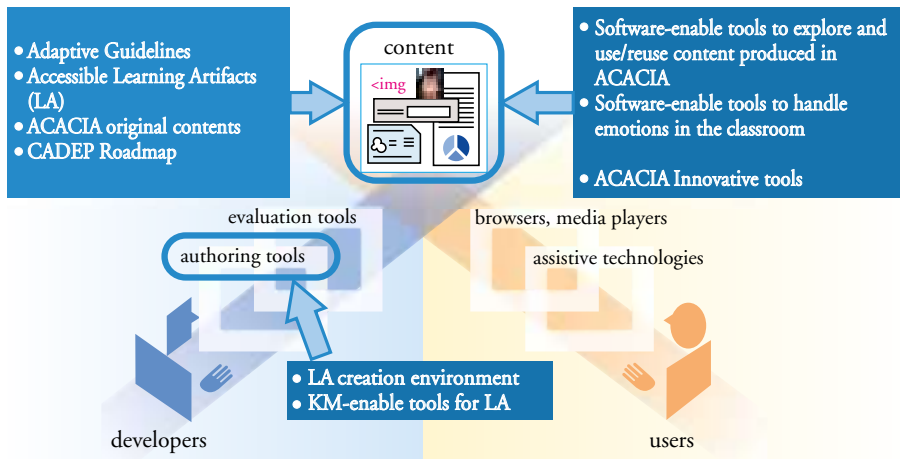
• Adaptive Guidelines
• Accessible Learning Artifacts (LA)
• ACACIA original contents
• CADEP Roadmap

content

<img

• Software-enable tools to explore and use/reuse content produced in ACACIA
• Software-enable tools to handle emotions in the classroom

• ACACIA Innovative tools

evaluation tools

authoring tools

browsers, media players

assistive technologies

• LA creation environment
• KM-enable tools for LA

developers

users